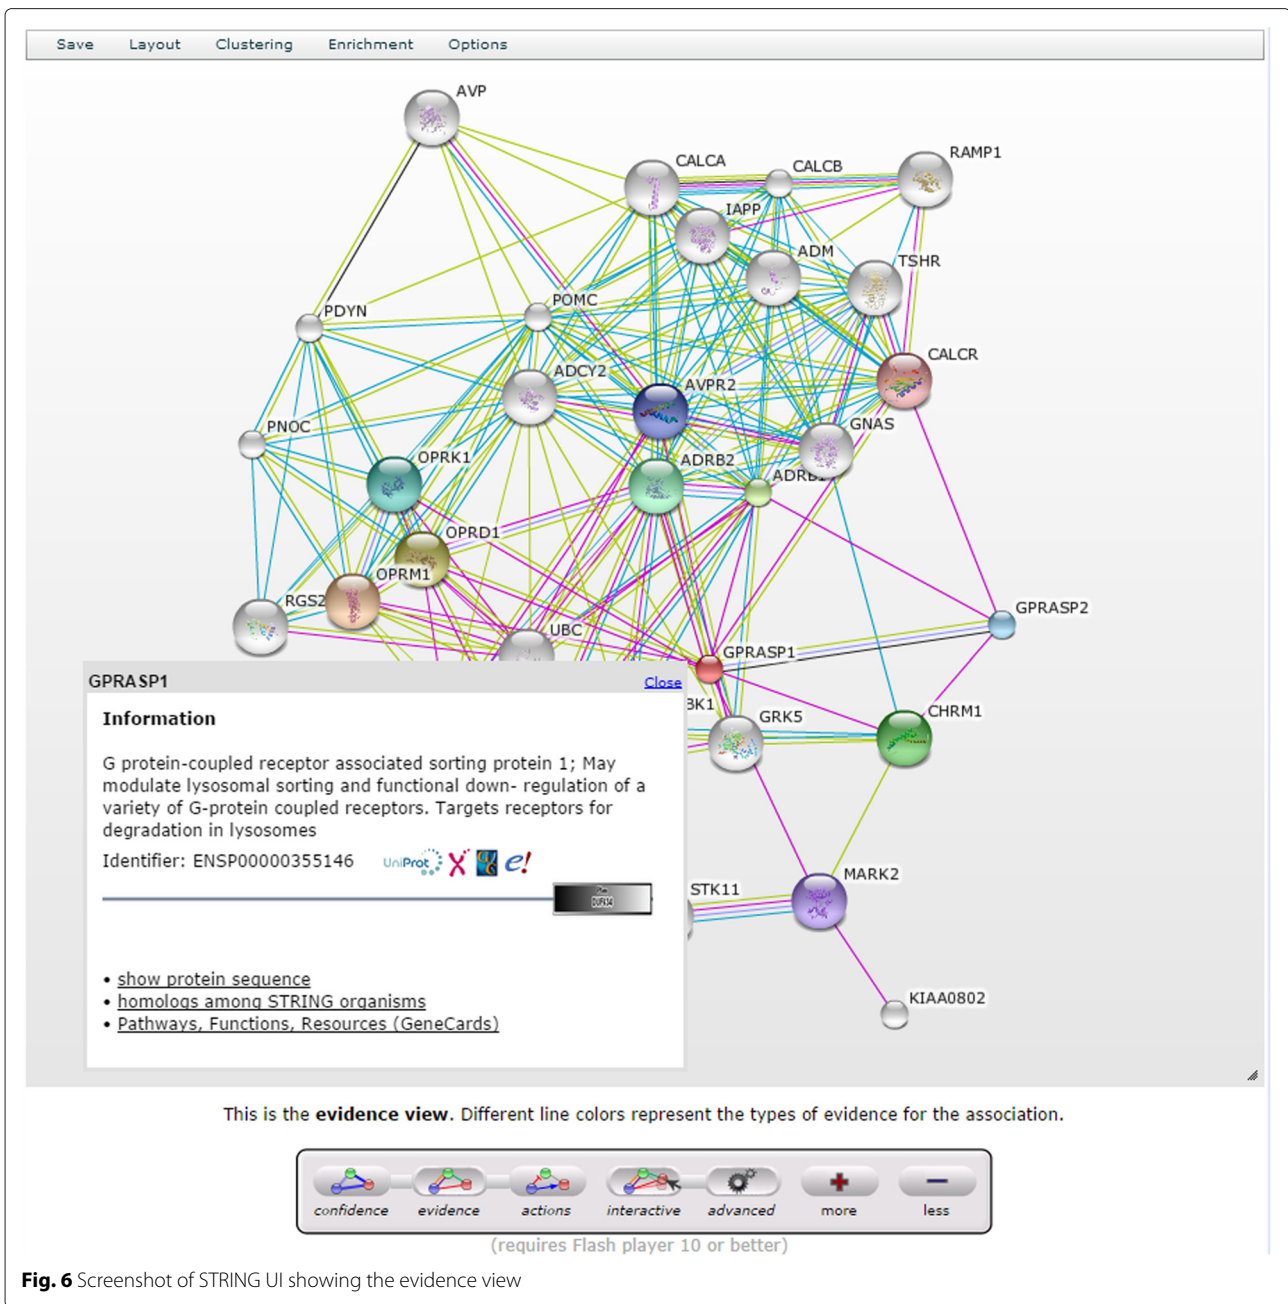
Save Layout Clustering Enrichment Options

AVP
CALCA
CALCB
RAMP1
IAPP
ADM
TSHR
PDYN
POMC
CALCR
ADCY2
AVPR2
PNOC
GNAS
OPRK1
ADRB2
ADRB1
OPRD1
OPRM1
RGS2
UBC
GPRASP2
GPRASP1
BK1
GRK5
CHRM1
STK11
MARK2
KIAA0802

GPRASP1 Close

Information

G protein-coupled receptor associated sorting protein 1; May modulate lysosomal sorting and functional down- regulation of a variety of G-protein coupled receptors. Targets receptors for degradation in lysosomes

Identifier: ENSP00000355146 UniProt

• show protein sequence
• homologs among STRING organisms
• Pathways, Functions, Resources (GeneCards)

This is the evidence view. Different line colors represent the types of evidence for the association.

confidence evidence actions interactive advanced more less

(requires Flash player 10 or better)

Fig. 6 Screenshot of STRING UI showing the evidence view